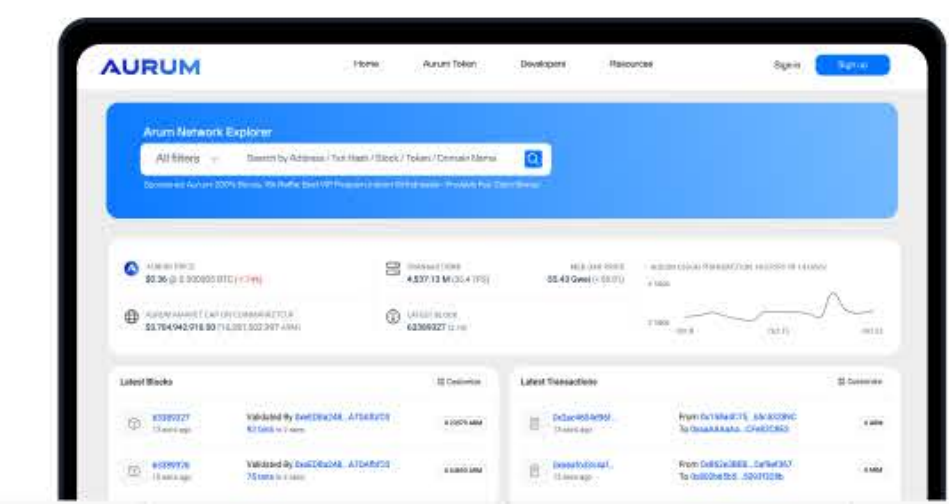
AURUM

Home Aurum Token Developers Resources Sign in Sign up

Arum Network Explorer

All filters Search by Address / Txn Hash / Block / Token / Domain Name

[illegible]

AURUM PRICE
$0.36 @ 0.000000 BTC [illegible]

TRANSACTIONS
4,537.13 M (30.4 TPS)

MED GAS PRICE
55.43 Gwei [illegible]

AURUM MARKET CAP ON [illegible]
$3,704,942,916.90 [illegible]

LATEST BLOCK
63399327 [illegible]

Latest Blocks Customize

63399327
13 secs ago
Validated By 0xe6D8a248...A7D4f5f70
92 txns in 3 secs
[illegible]

63399326
13 secs ago
Validated By 0xe6D8a248...A7D4f5f70
75 txns in 3 secs
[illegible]

Latest Transactions Customize

0x3ac4654b9d...
13 secs ago
From 0x1f46e8715...b9c932DC
To 0xeaAAAa4a...CFe92CB63
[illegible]

0xeaafa0ccaa1...
13 secs ago
From 0x862e3888...0af6ef357
To 0x050beb5...52011320b
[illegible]